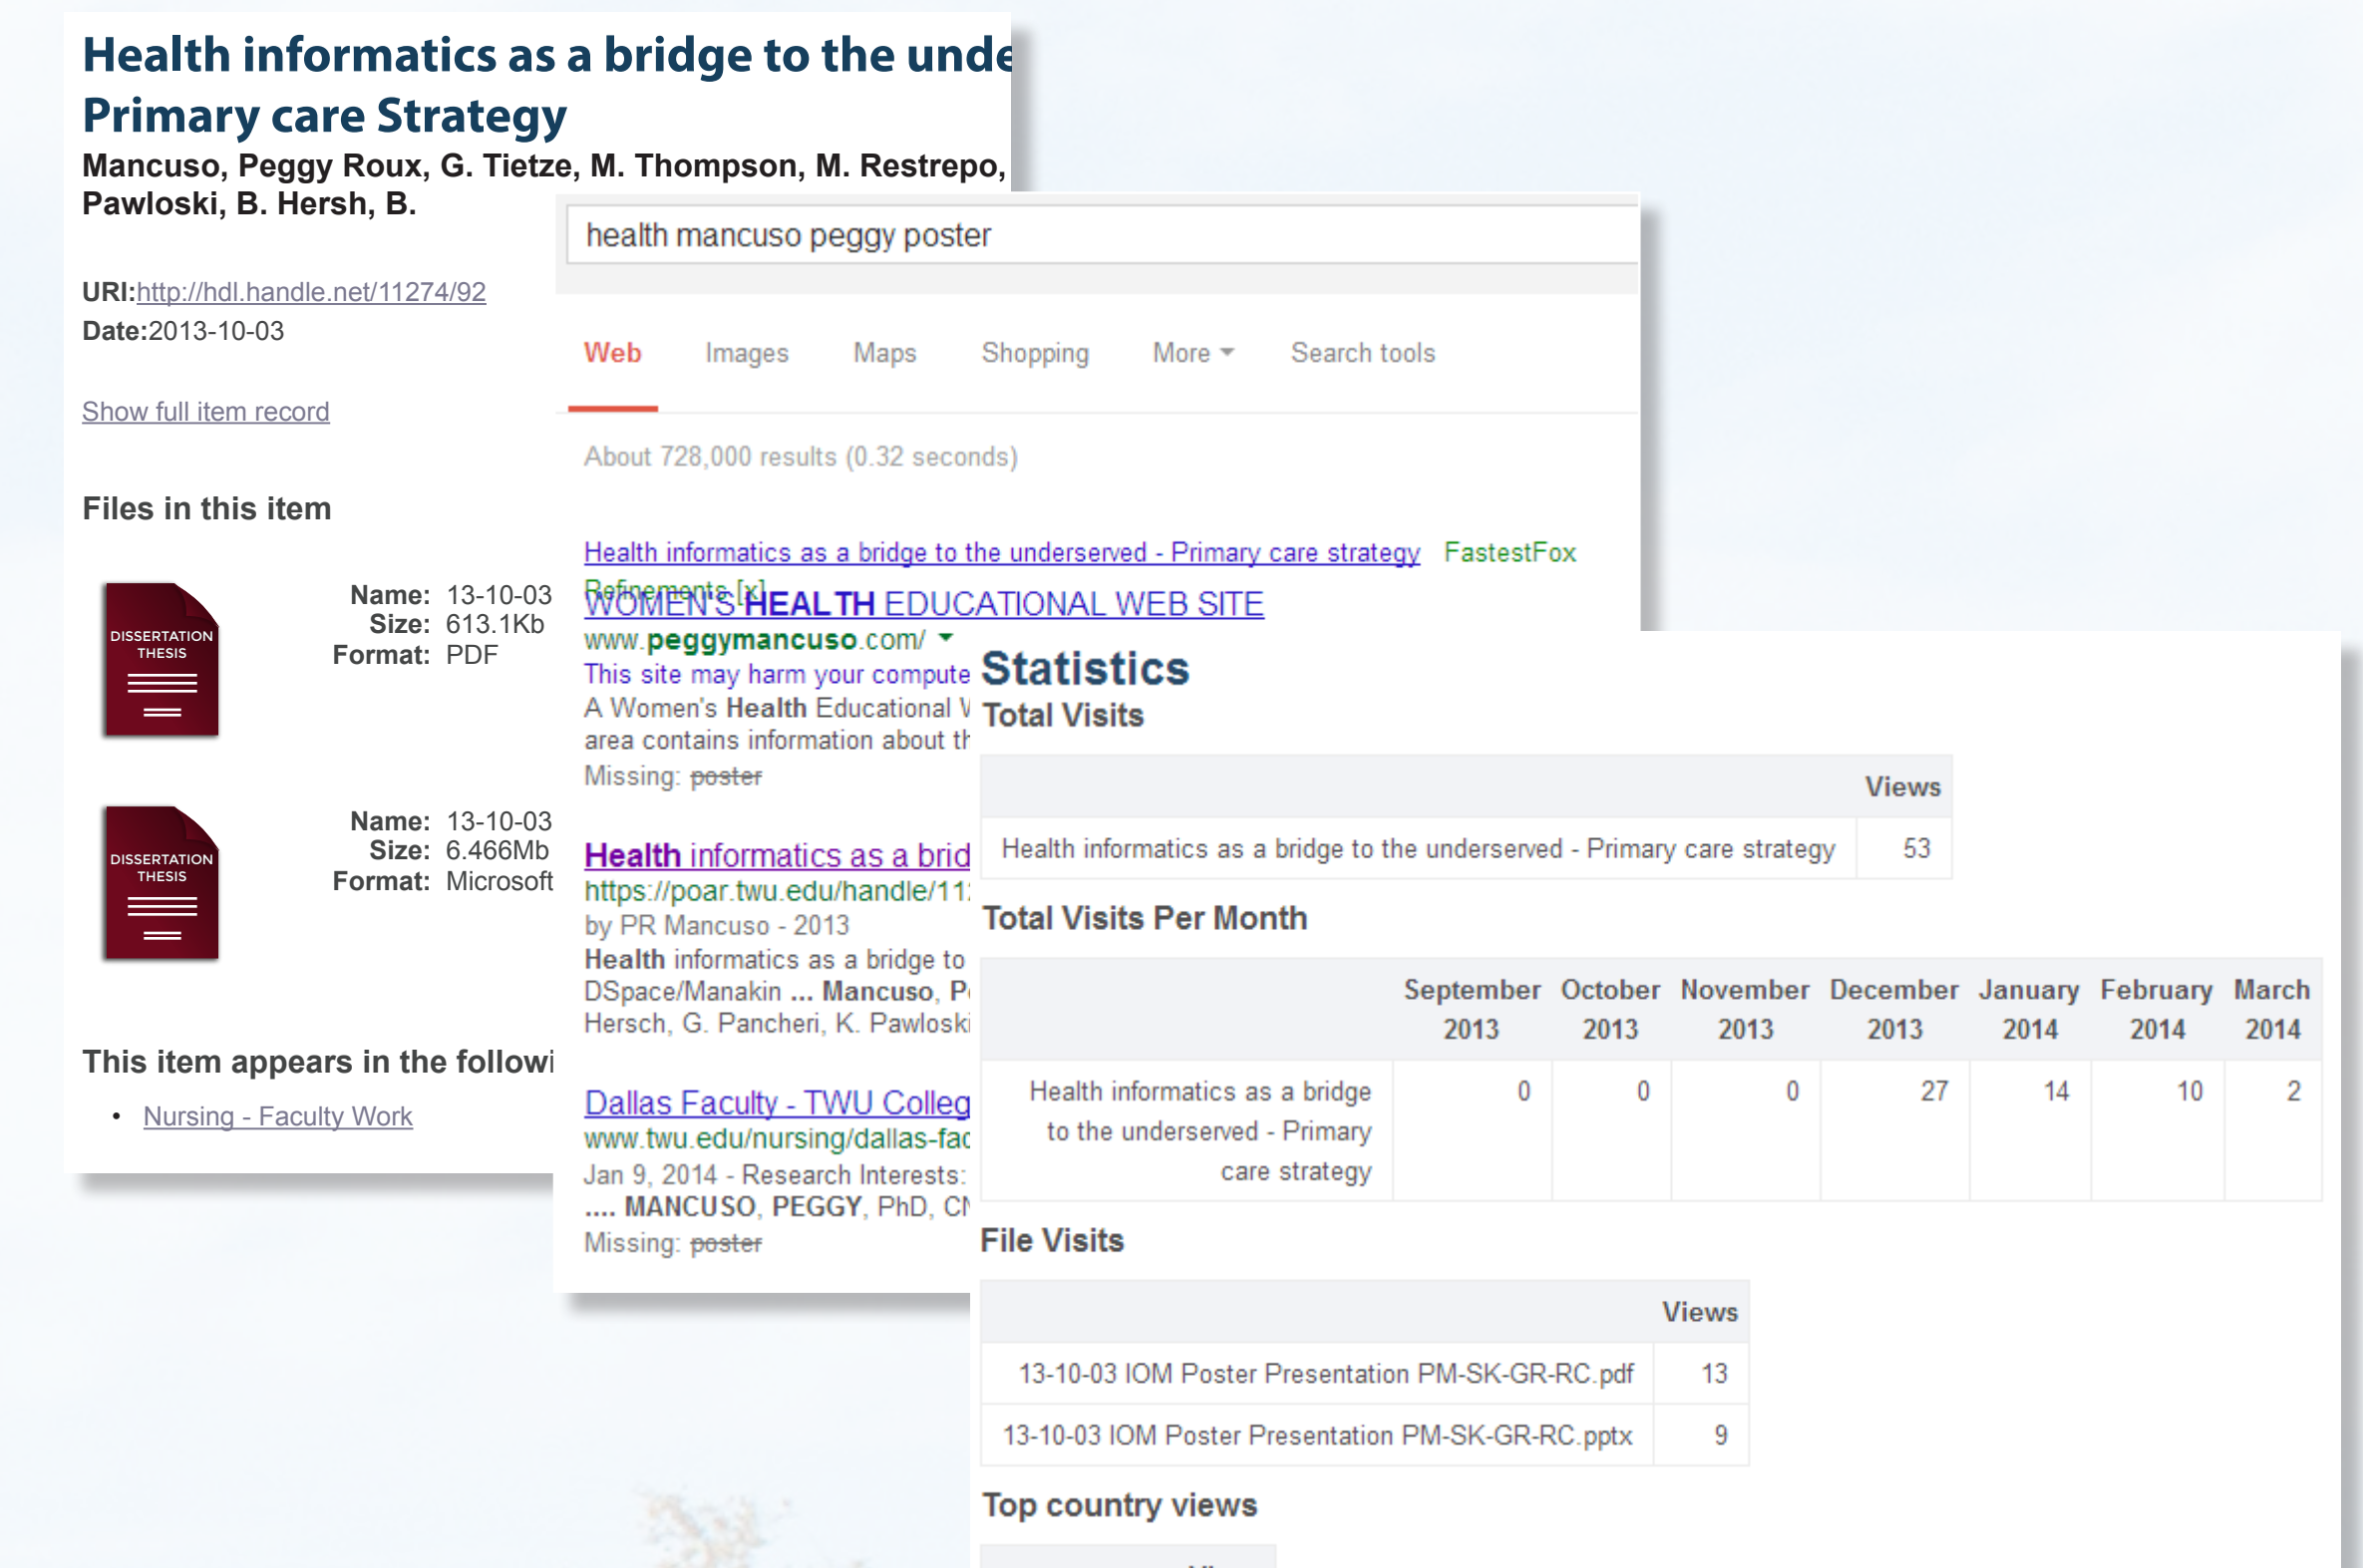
Health informatics as a bridge to the unde
Primary care Strategy
Mancuso, Peggy Roux, G. Tietze, M. Thompson, M. Restrepo,
Pawloski, B. Hersh, B.

URI:http://hdl.handle.net/11274/92
Date:2013-10-03

Show full item record

Files in this item

DISSERTATION THESIS

Name: 13-10-03
Size: 613.1Kb
Format: PDF

DISSERTATION THESIS

Name: 13-10-03
Size: 6.466Mb
Format: Microsoft

This item appears in the followi
• Nursing - Faculty Work

health mancuso peggy poster

Web Images Maps Shopping More Search tools

About 728,000 results (0.32 seconds)

Health informatics as a bridge to the underserved - Primary care strategy FastestFox
Refinements [x]
WOMEN'S HEALTH EDUCATIONAL WEB SITE
www.peggymancuso.com/
This site may harm your compute
A Women's Health Educational V
area contains information about th
Missing: poster

Health informatics as a brid
https://poar.twu.edu/handle/11
by PR Mancuso - 2013
Health informatics as a bridge to
DSpace/Manakin ... Mancuso, P
Hersch, G. Pancheri, K. Pawloski

Dallas Faculty - TWU Colleg
www.twu.edu/nursing/dallas-fac
Jan 9, 2014 - Research Interests:
.... MANCUSO, PEGGY, PhD, Cl
Missing: poster

Statistics
Total Visits

| | Views |
|---|---|
| Health informatics as a bridge to the underserved - Primary care strategy | 53 |

Total Visits Per Month

| | September 2013 | October 2013 | November 2013 | December 2013 | January 2014 | February 2014 | March 2014 |
|---|---|---|---|---|---|---|---|
| Health informatics as a bridge to the underserved - Primary care strategy | 0 | 0 | 0 | 27 | 14 | 10 | 2 |

File Visits

| | Views |
|---|---|
| 13-10-03 IOM Poster Presentation PM-SK-GR-RC.pdf | 13 |
| 13-10-03 IOM Poster Presentation PM-SK-GR-RC.pptx | 9 |

Top country views